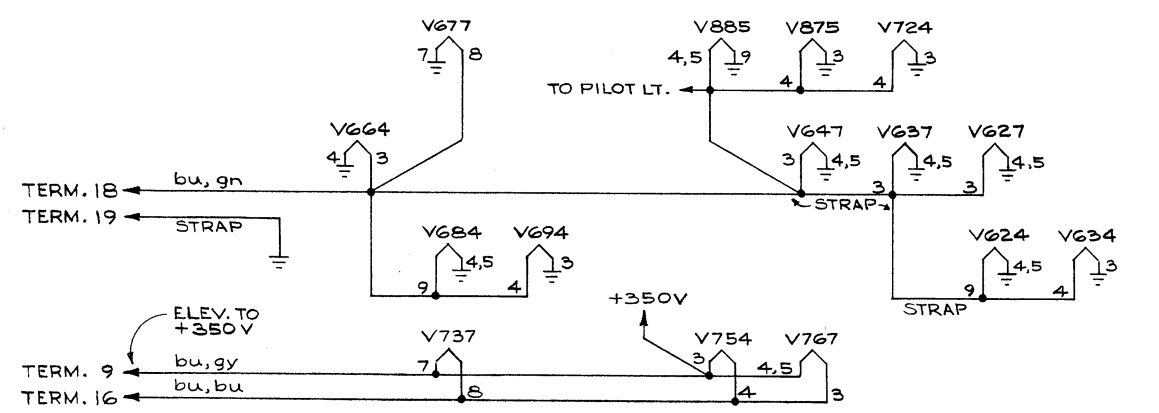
V677
7 8

V885 V875 V724
4,5 9 3 3
TO PILOT LT.
4 4

V664
4 3

V647 V637 V627
3 4,5 4,5 4,5

TERM. 18 bu, gn
3 3
STRAP
TERM. 19 STRAP

V684 V694
4,5 3
9 4

V624 V634
4,5 3
9 4
STRAP

+350V
ELEV. TO +350 V

V737 V754 V767
TERM. 9 bu, gy 7 3 4,5
TERM. 16 bu, bu 8 4 3